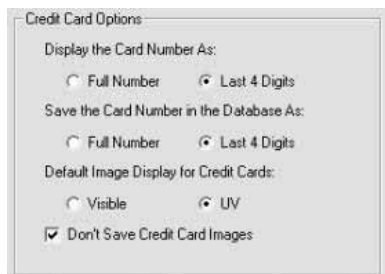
Credit Card Options

Display the Card Number As:

Full Number Last 4 Digits

Save the Card Number in the Database As:

Full Number Last 4 Digits

Default Image Display for Credit Cards:

Visible UV

Don't Save Credit Card Images